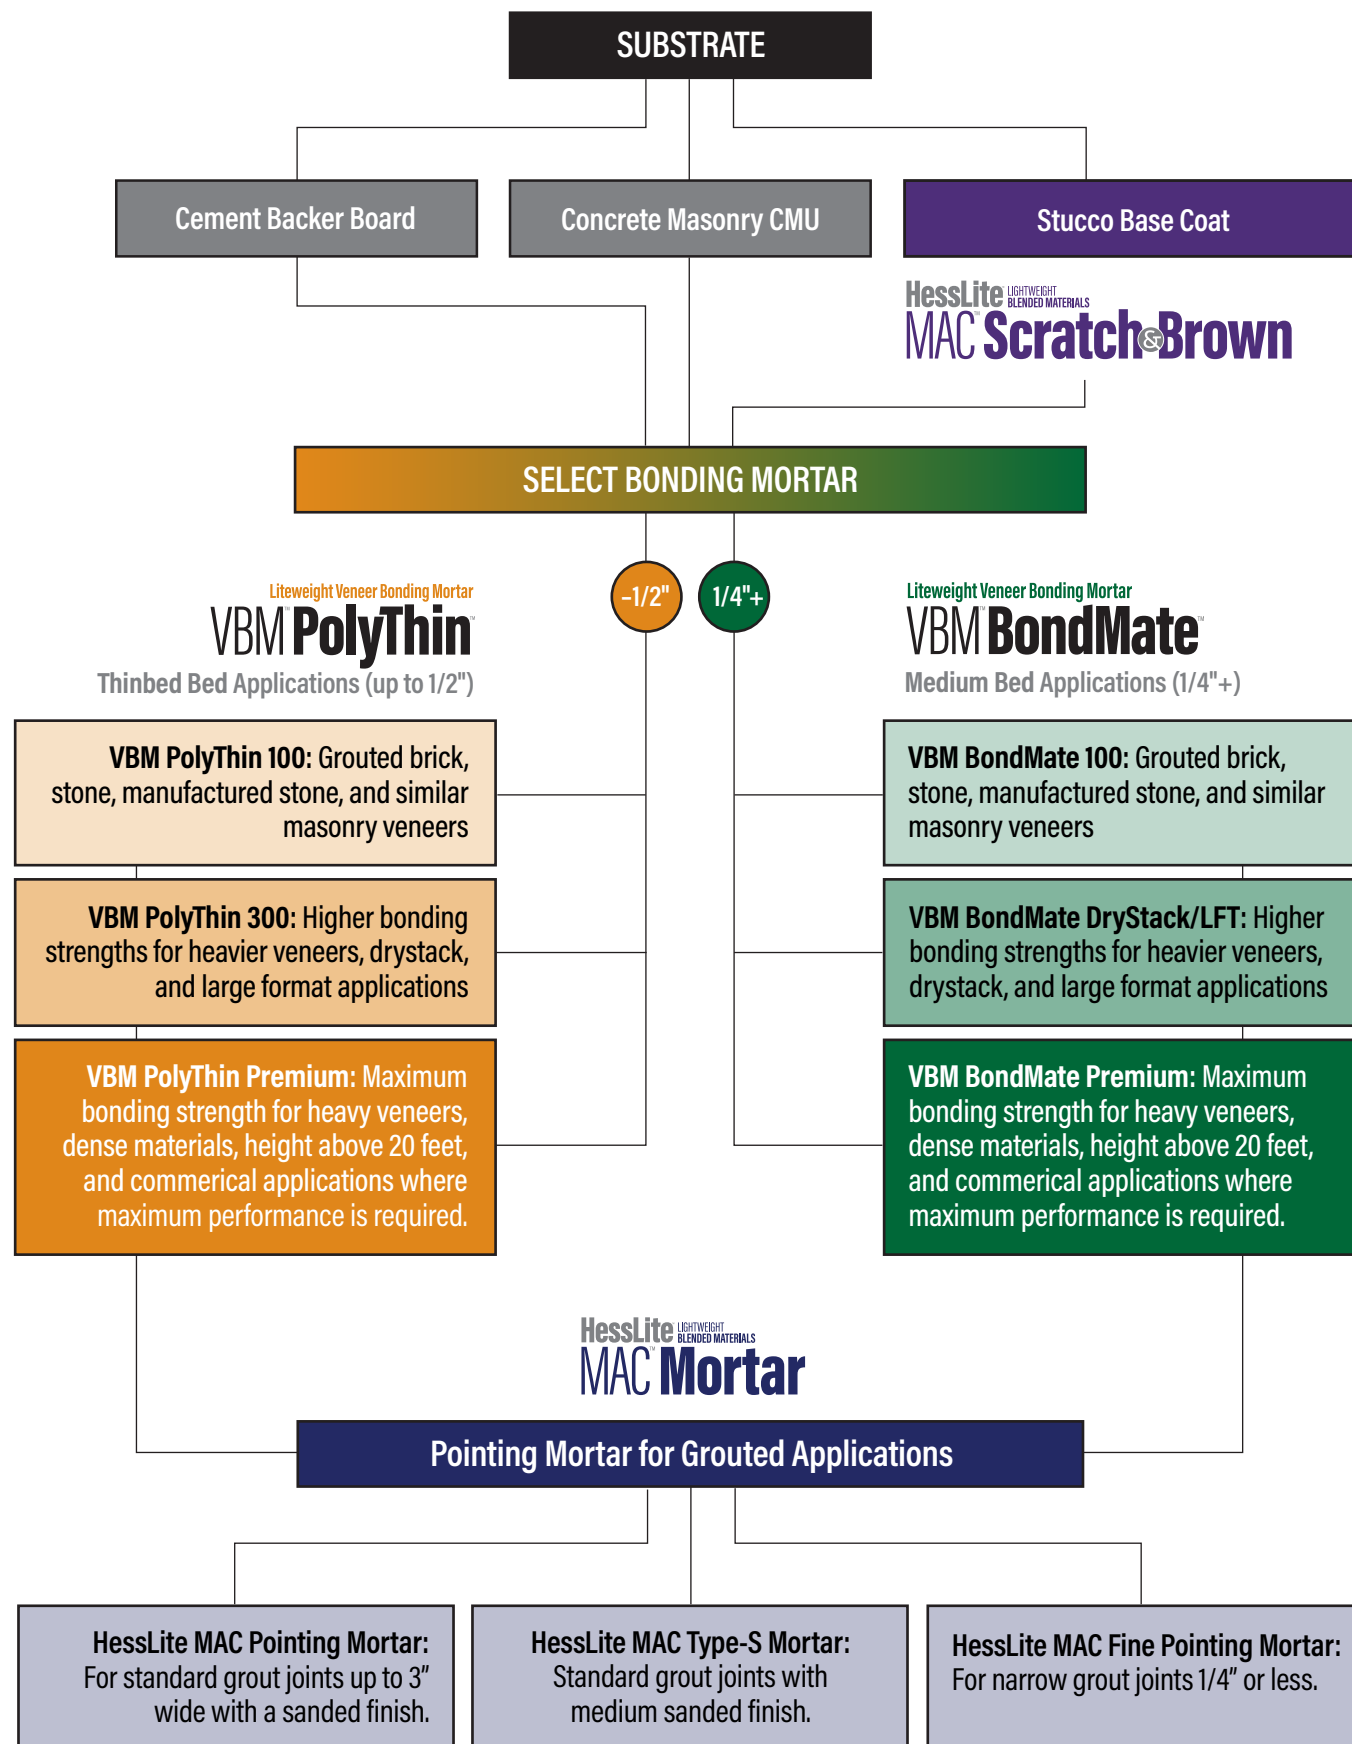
SUBSTRATE

Cement Backer Board

Concrete Masonry CMU

Stucco Base Coat

HessLite LIGHTWEIGHT BLENDED MATERIALS
MAC Scratch&Brown

SELECT BONDING MORTAR

-1/2"

1/4"+

Liteweight Veneer Bonding Mortar
VBM PolyThin
Thinbed Bed Applications (up to 1/2")

Liteweight Veneer Bonding Mortar
VBM BondMate
Medium Bed Applications (1/4"+)

**VBM PolyThin 100:** Grouted brick, stone, manufactured stone, and similar masonry veneers

**VBM PolyThin 300:** Higher bonding strengths for heavier veneers, drystack, and large format applications

**VBM PolyThin Premium:** Maximum bonding strength for heavy veneers, dense materials, height above 20 feet, and commerical applications where maximum performance is required.

**VBM BondMate 100:** Grouted brick, stone, manufactured stone, and similar masonry veneers

**VBM BondMate DryStack/LFT:** Higher bonding strengths for heavier veneers, drystack, and large format applications

**VBM BondMate Premium:** Maximum bonding strength for heavy veneers, dense materials, height above 20 feet, and commerical applications where maximum performance is required.

HessLite LIGHTWEIGHT BLENDED MATERIALS
MAC Mortar

Pointing Mortar for Grouted Applications

**HessLite MAC Pointing Mortar:** For standard grout joints up to 3" wide with a sanded finish.

**HessLite MAC Type-S Mortar:** Standard grout joints with medium sanded finish.

**HessLite MAC Fine Pointing Mortar:** For narrow grout joints 1/4" or less.